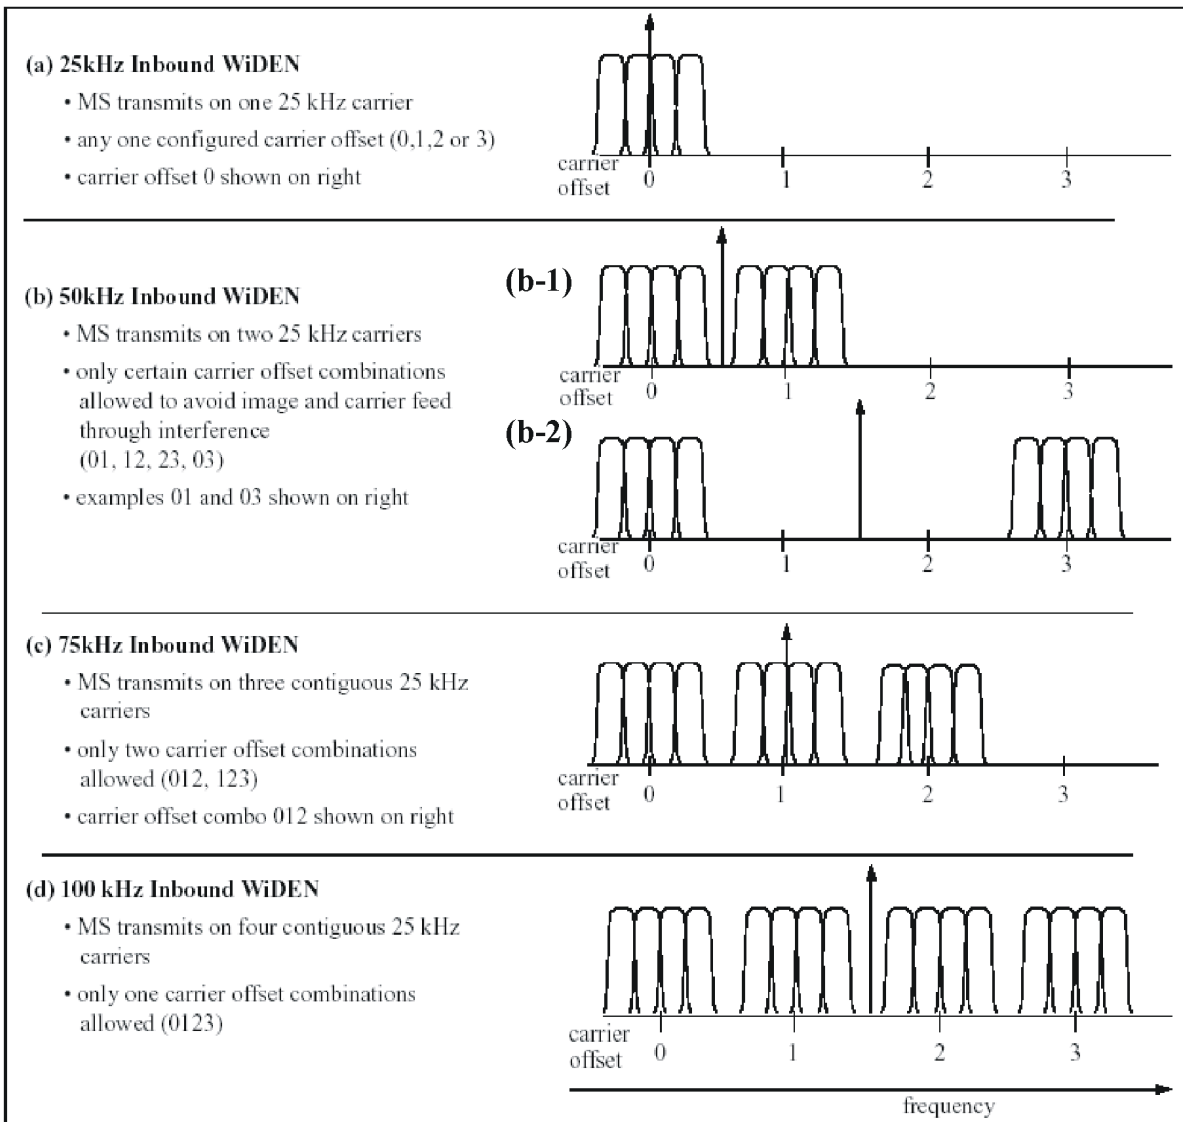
(a) 25kHz Inbound WiDEN

• MS transmits on one 25 kHz carrier

• any one configured carrier offset (0,1,2 or 3)

• carrier offset 0 shown on right

carrier offset 0 1 2 3

(b) 50kHz Inbound WiDEN

• MS transmits on two 25 kHz carriers

• only certain carrier offset combinations allowed to avoid image and carrier feed through interference (01, 12, 23, 03)

• examples 01 and 03 shown on right

(b-1)

carrier offset 0 1 2 3

(b-2)

carrier offset 0 1 2 3

(c) 75kHz Inbound WiDEN

• MS transmits on three contiguous 25 kHz carriers

• only two carrier offset combinations allowed (012, 123)

• carrier offset combo 012 shown on right

carrier offset 0 1 2 3

(d) 100 kHz Inbound WiDEN

• MS transmits on four contiguous 25 kHz carriers

• only one carrier offset combinations allowed (0123)

carrier offset 0 1 2 3

frequency